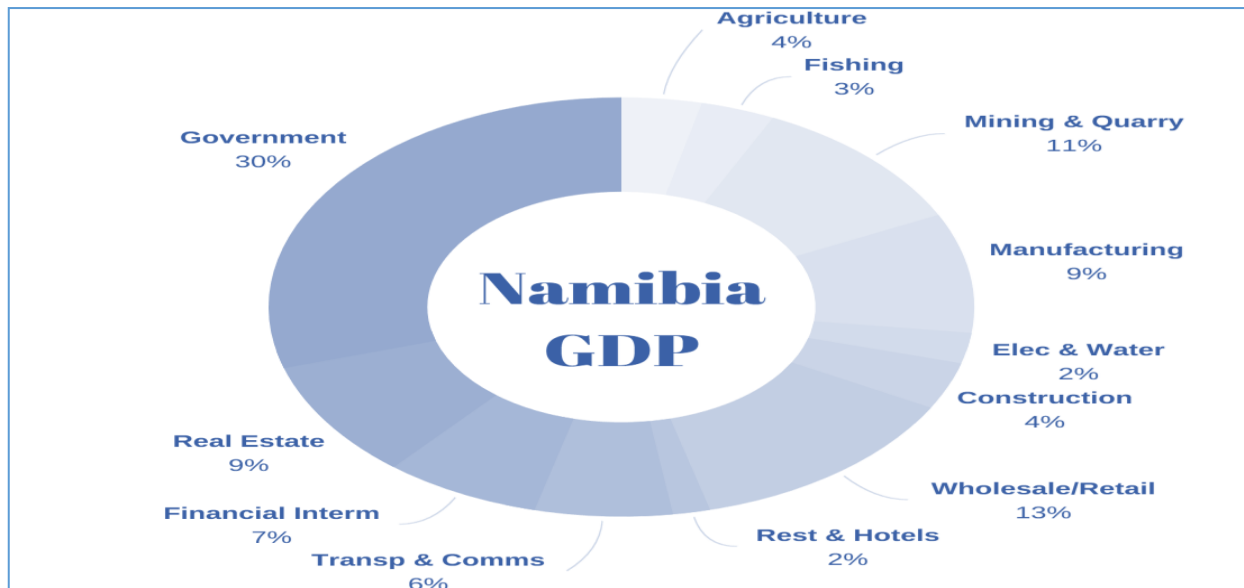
Namibia GDP

Agriculture
4%

Fishing
3%

Mining & Quarry
11%

Manufacturing
9%

Elec & Water
2%

Construction
4%

Wholesale/Retail
13%

Rest & Hotels
2%

Transp & Comms
6%

Financial Interm
7%

Real Estate
9%

Government
30%